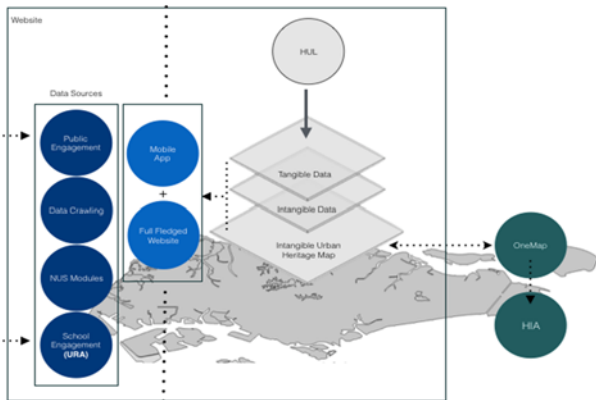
Website

HUL

Data Sources

Public Engagement

Data Crawling

NUS Modules

School Engagement (URA)

Mobile App

+

Full Fledged Website

Tangible Data

Intangible Data

Intangible Urban Heritage Map

OneMap

HIA